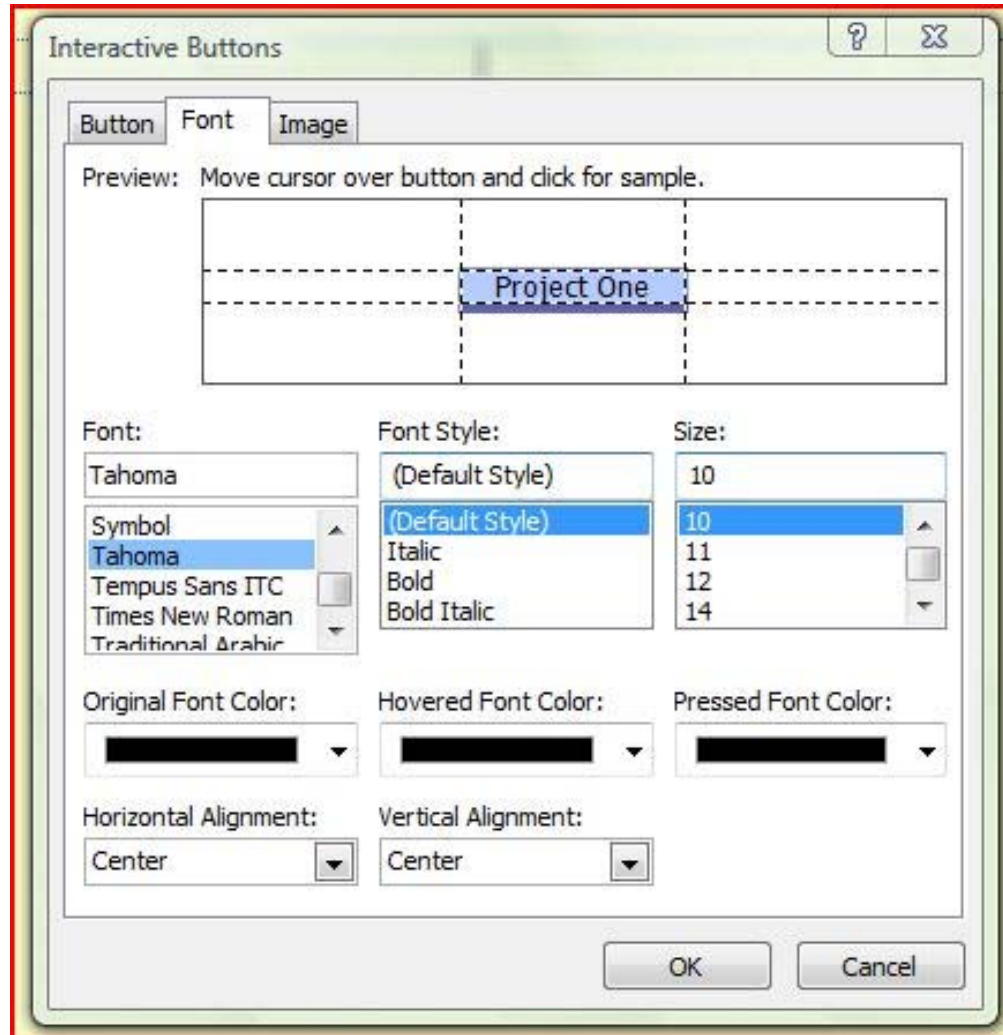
Interactive Buttons

? X

Button Font Image

Preview: Move cursor over button and click for sample.

Project One

Font:
Tahoma
Symbol
Tahoma
Tempus Sans ITC
Times New Roman
Traditional Arabic

Font Style:
(Default Style)
(Default Style)
Italic
Bold
Bold Italic

Size:
10
10
11
12
14

Original Font Color:

Hovered Font Color:

Pressed Font Color:

Horizontal Alignment:
Center

Vertical Alignment:
Center

OK Cancel